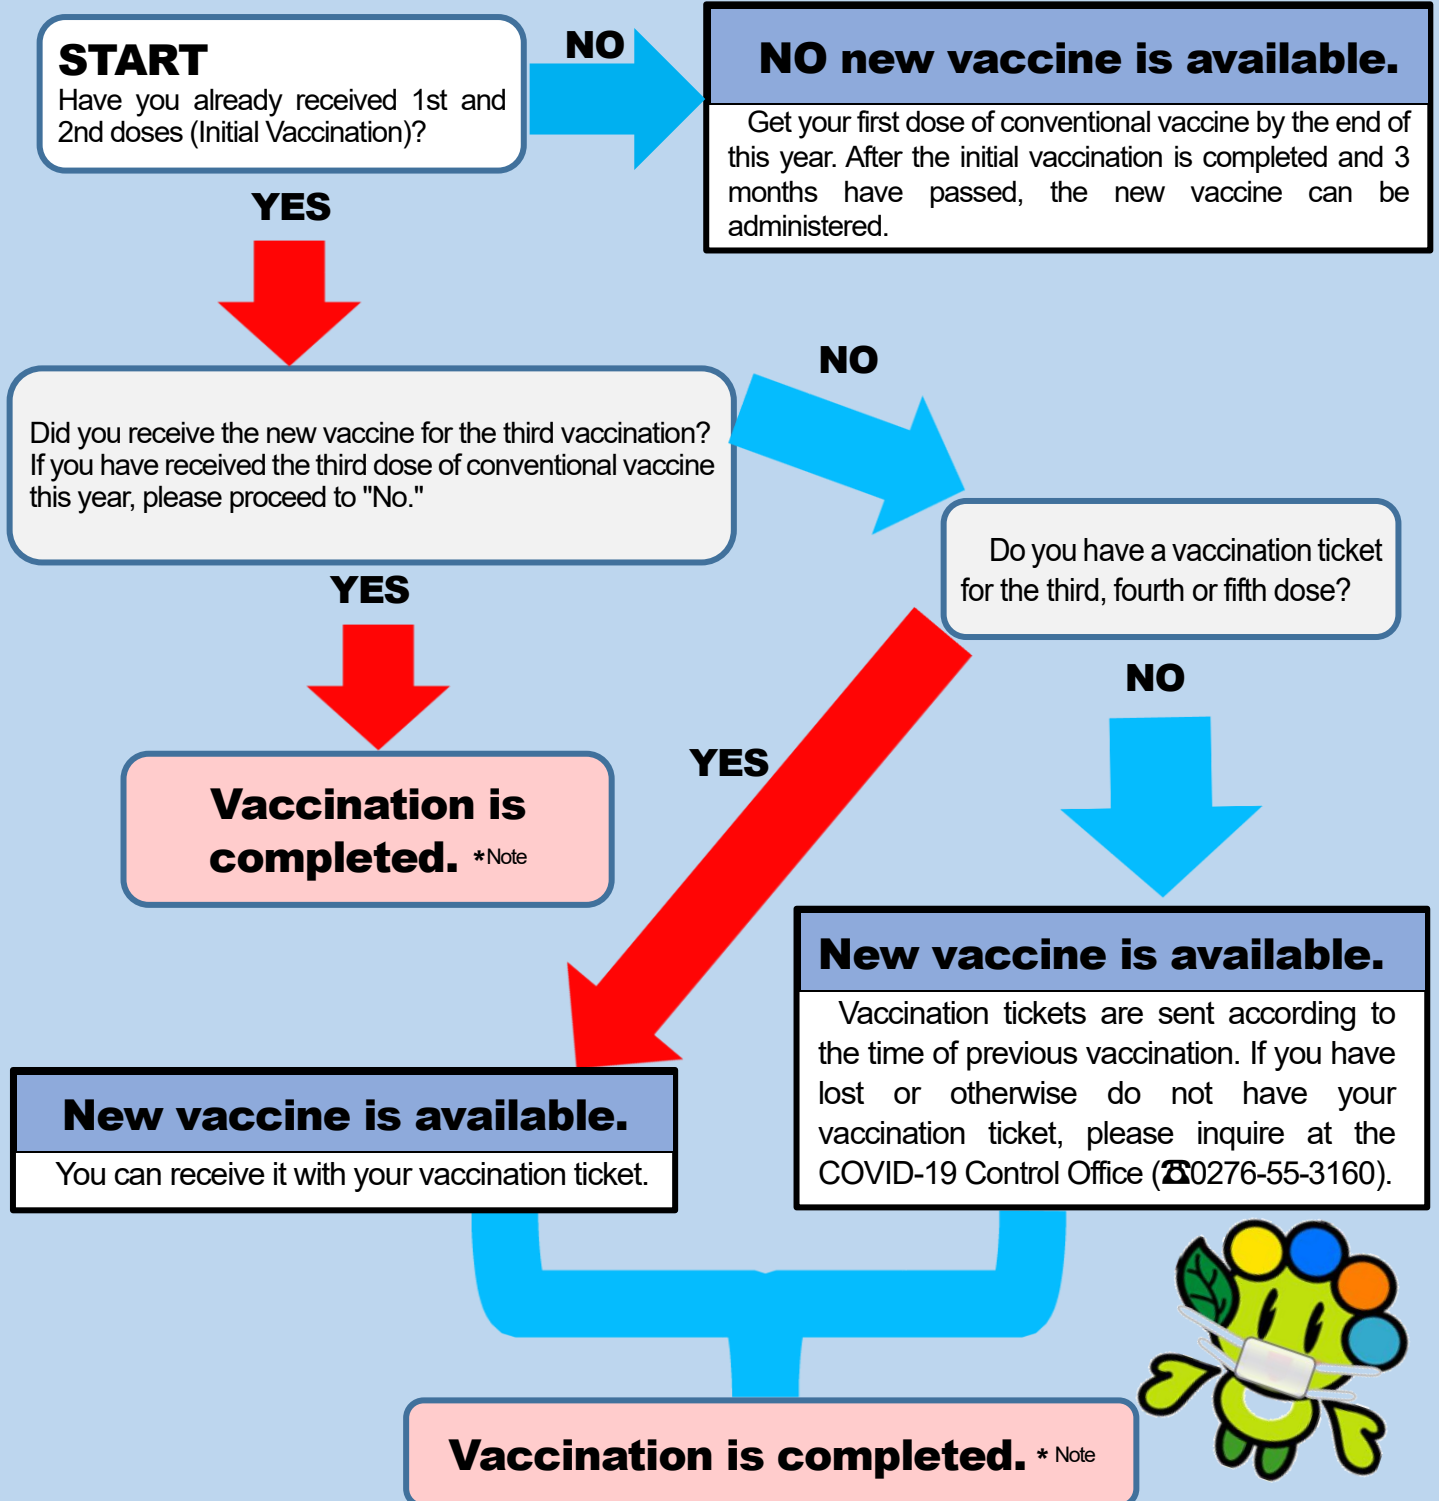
START
Have you already received 1st and 2nd doses (Initial Vaccination)?

NO

NO new vaccine is available.
Get your first dose of conventional vaccine by the end of this year. After the initial vaccination is completed and 3 months have passed, the new vaccine can be administered.

YES

Did you receive the new vaccine for the third vaccination? If you have received the third dose of conventional vaccine this year, please proceed to "No."

NO

Do you have a vaccination ticket for the third, fourth or fifth dose?

YES

Vaccination is completed. *Note

YES

NO

New vaccine is available.
Vaccination tickets are sent according to the time of previous vaccination. If you have lost or otherwise do not have your vaccination ticket, please inquire at the COVID-19 Control Office (☎0276-55-3160).

New vaccine is available.
You can receive it with your vaccination ticket.

Vaccination is completed. * Note